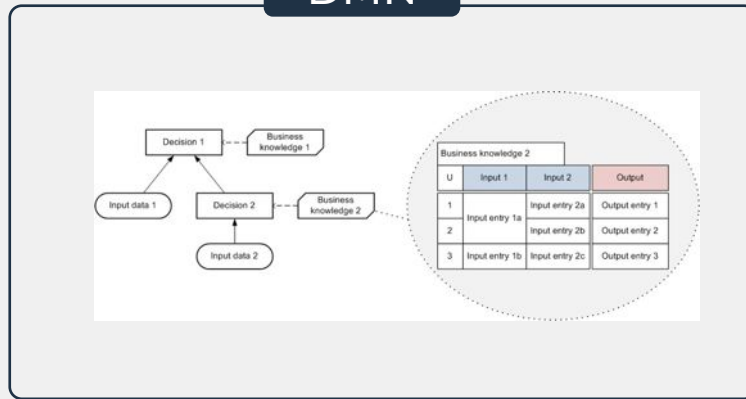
DMN

Decision 1

Business knowledge 1

Input data 1

Decision 2

Business knowledge 2

Input data 2

Business knowledge 2

| U | Input 1 | Input 2 | Output |
|---|---|---|---|
| 1 | Input entry 1a | Input entry 2a | Output entry 1 |
| 2 | | Input entry 2b | Output entry 2 |
| 3 | Input entry 1b | Input entry 2c | Output entry 3 |